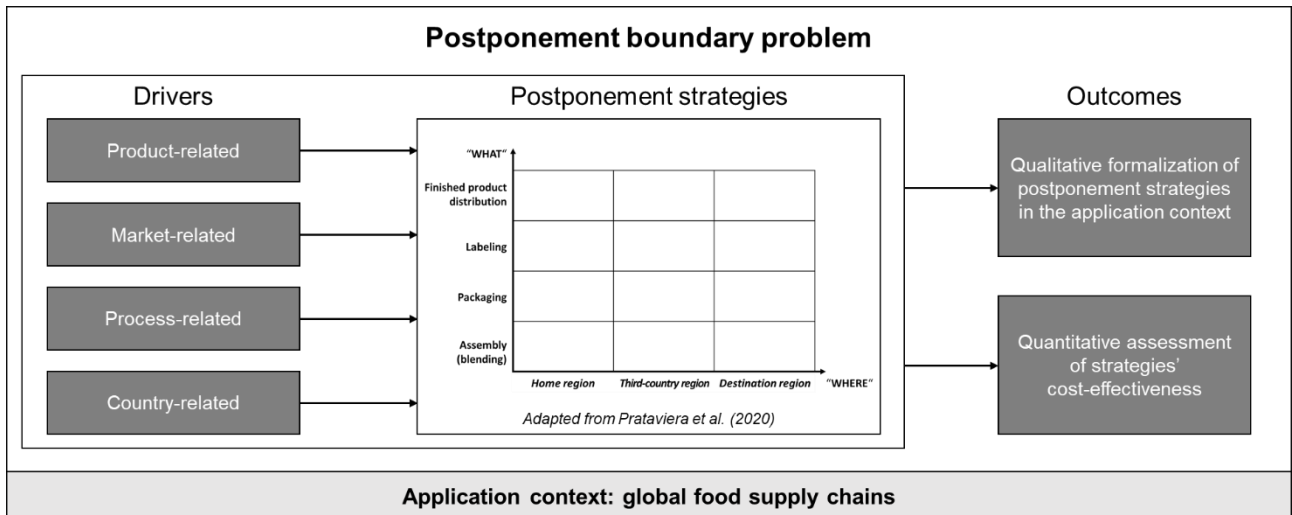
Postponement boundary problem

Drivers

Product-related

Market-related

Process-related

Country-related

Postponement strategies

"WHAT"

Finished product distribution

Labeling

Packaging

Assembly (blending)

Home region

Third-country region

Destination region

"WHERE"

Adapted from Prataviera et al. (2020)

Outcomes

Qualitative formalization of postponement strategies in the application context

Quantitative assessment of strategies' cost-effectiveness

Application context: global food supply chains